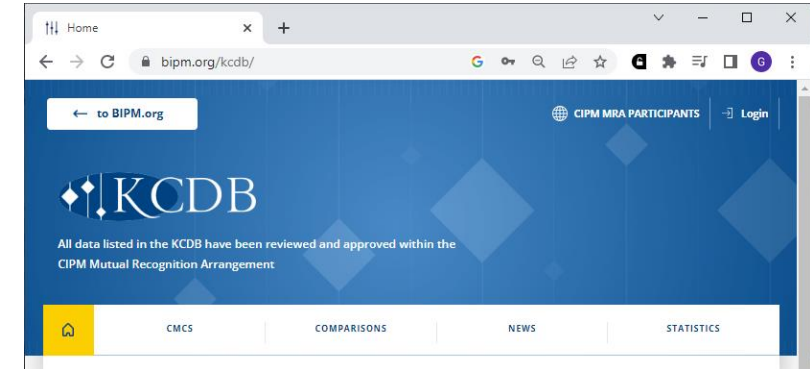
Home

bipm.org/kcdb/

G

← to BIPM.org

CIPM MRA PARTICIPANTS

Login

KCDB

All data listed in the KCDB have been reviewed and approved within the CIPM Mutual Recognition Arrangement

CMCS

COMPARISONS

NEWS

STATISTICS